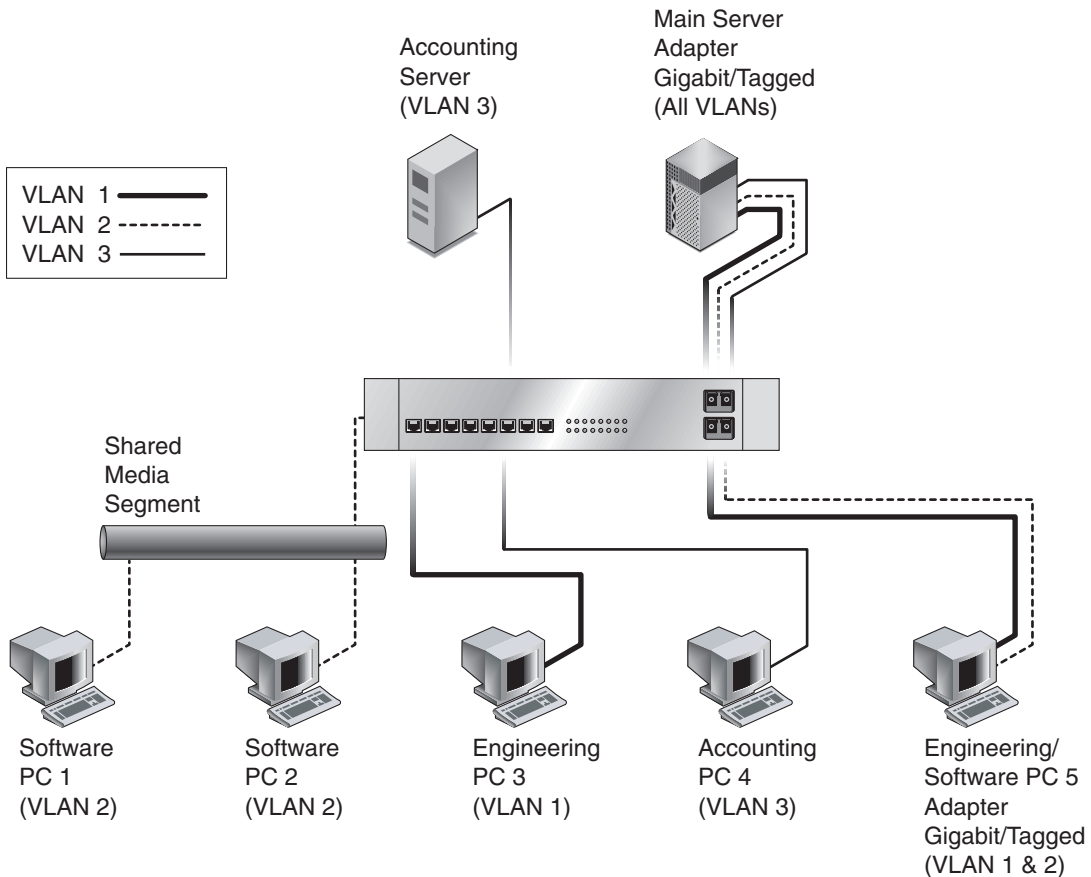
Main Server
Adapter
Gigabit/Tagged
(All VLANs)

Accounting
Server
(VLAN 3)

VLAN 1
VLAN 2
VLAN 3

Shared
Media
Segment

Software
PC 1
(VLAN 2)

Software
PC 2
(VLAN 2)

Engineering
PC 3
(VLAN 1)

Accounting
PC 4
(VLAN 3)

Engineering/
Software PC 5
Adapter
Gigabit/Tagged
(VLAN 1 & 2)